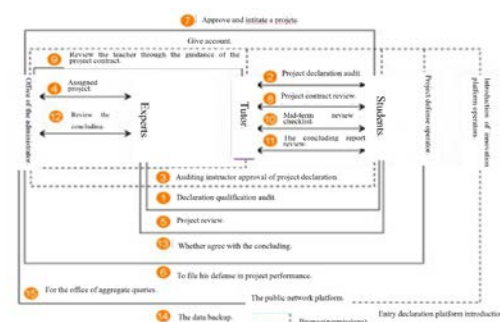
7 Approve and initiate a projects

Give account

9 Review the teacher through the guidance of the project contract.

Office of the administrator

4 Assigned project.

12 Review the concluding

Experts

Tutor

2 Project declaration audit

8 Project contract review.

10 Mid-term review checklist.

11 The concluding report review.

Students

Project defense operation

Introduction of innovation platform operation

3 Auditing instructor approval of project declaration

1 Declaration qualification audit

5 Project review.

13 Whether agree with the concluding.

6 To file his defense in project performance.

15 For the office of aggregate queries.

The public network platform.

Entry declaration platform introduction

14 The data backup.

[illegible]